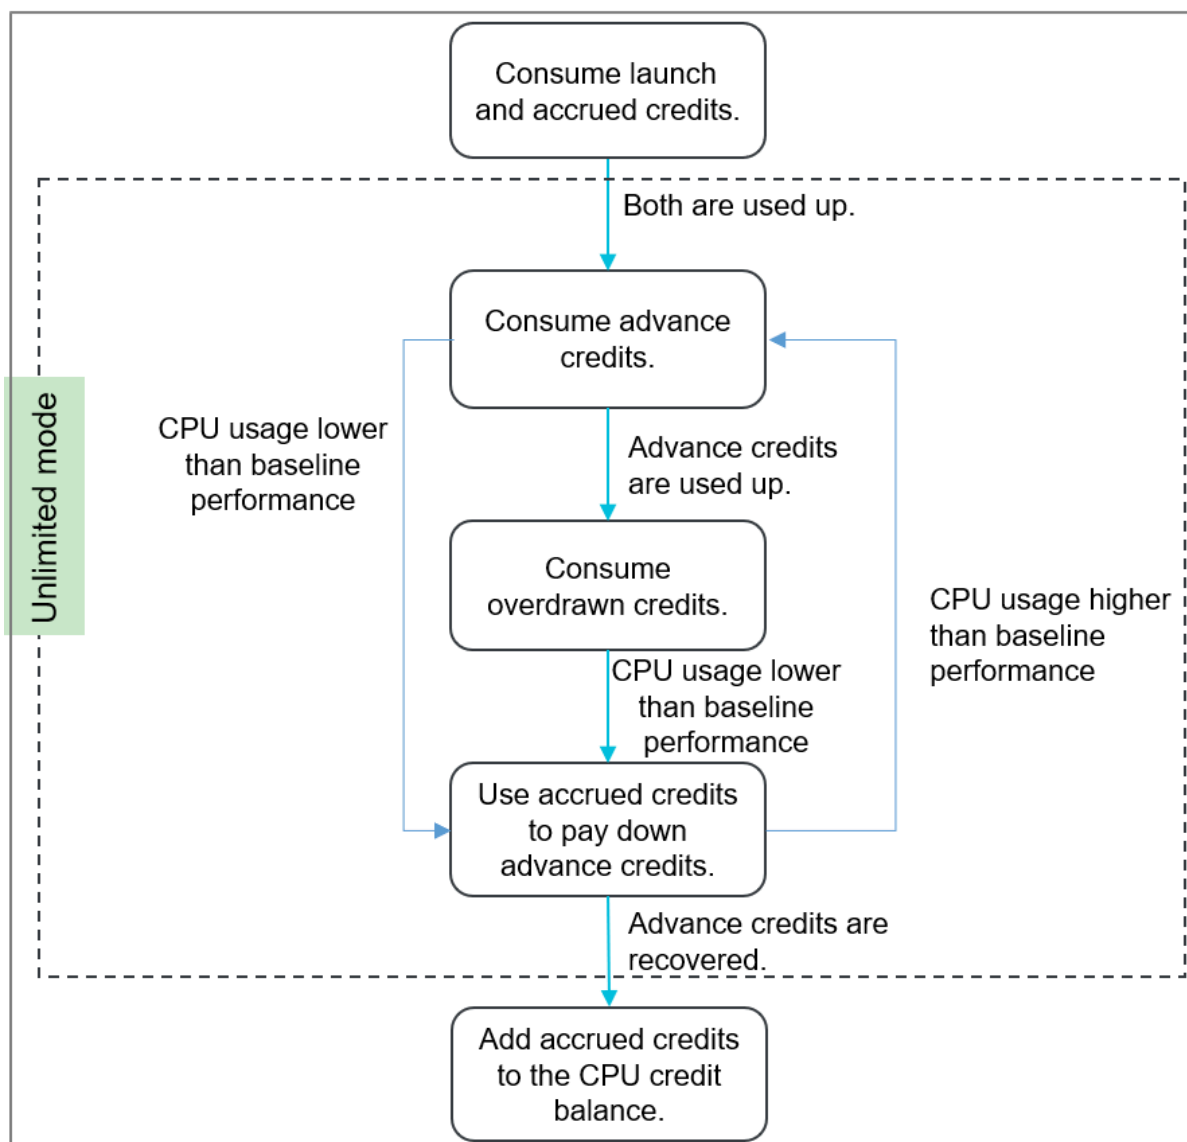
Consume launch and accrued credits.

Both are used up.

Unlimited mode

Consume advance credits.

CPU usage lower than baseline performance

Advance credits are used up.

Consume overdrawn credits.

CPU usage higher than baseline performance

CPU usage lower than baseline performance

Use accrued credits to pay down advance credits.

Advance credits are recovered.

Add accrued credits to the CPU credit balance.